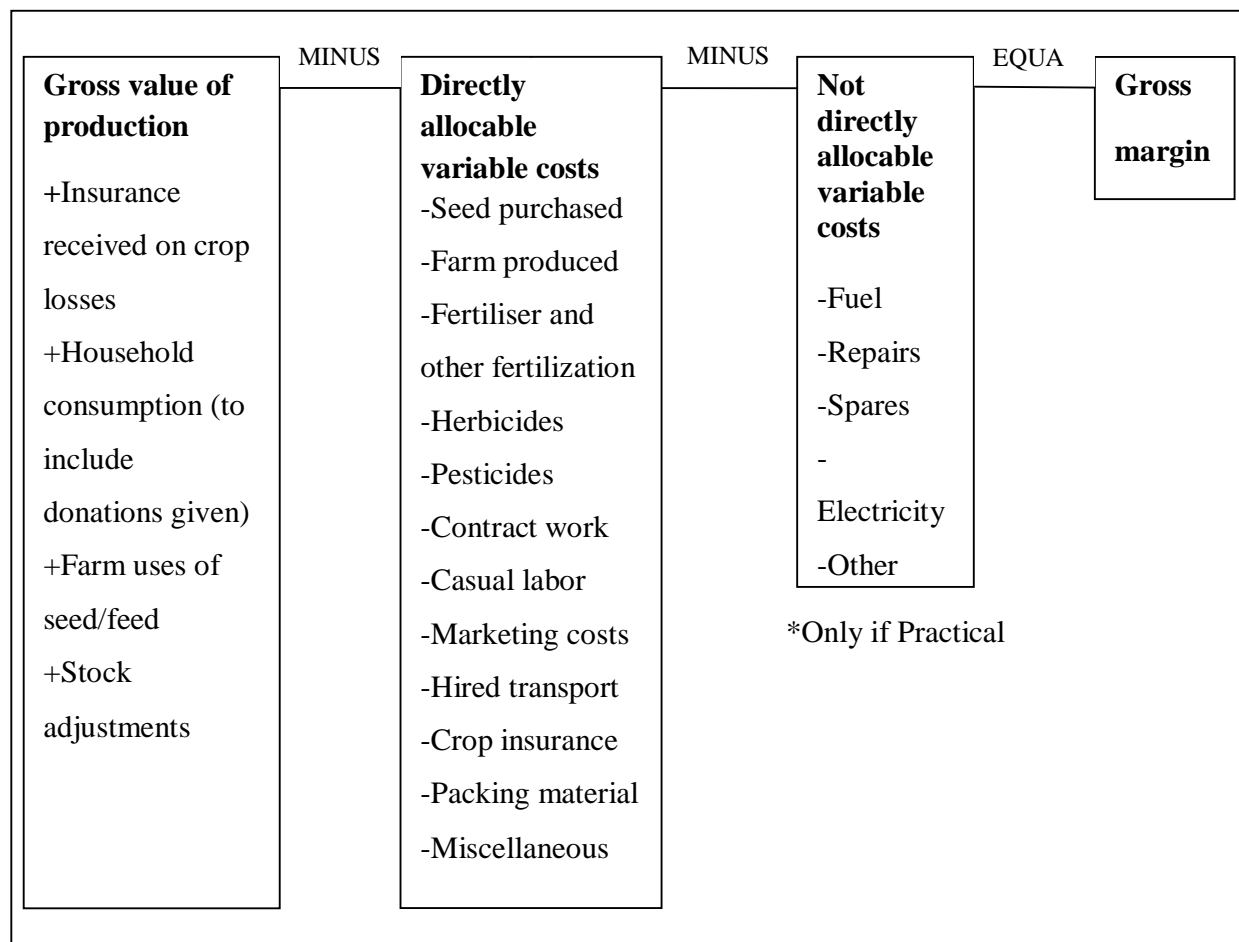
**Gross value of production**

+Insurance received on crop losses

+Household consumption (to include donations given)

+Farm uses of seed/feed

+Stock adjustments

MINUS

**Directly allocable variable costs**

-Seed purchased

-Farm produced

-Fertiliser and other fertilization

-Herbicides

-Pesticides

-Contract work

-Casual labor

-Marketing costs

-Hired transport

-Crop insurance

-Packing material

-Miscellaneous

MINUS

**Not directly allocable variable costs**

-Fuel

-Repairs

-Spares

-Electricity

-Other

*Only if Practical

EQUA

**Gross margin**